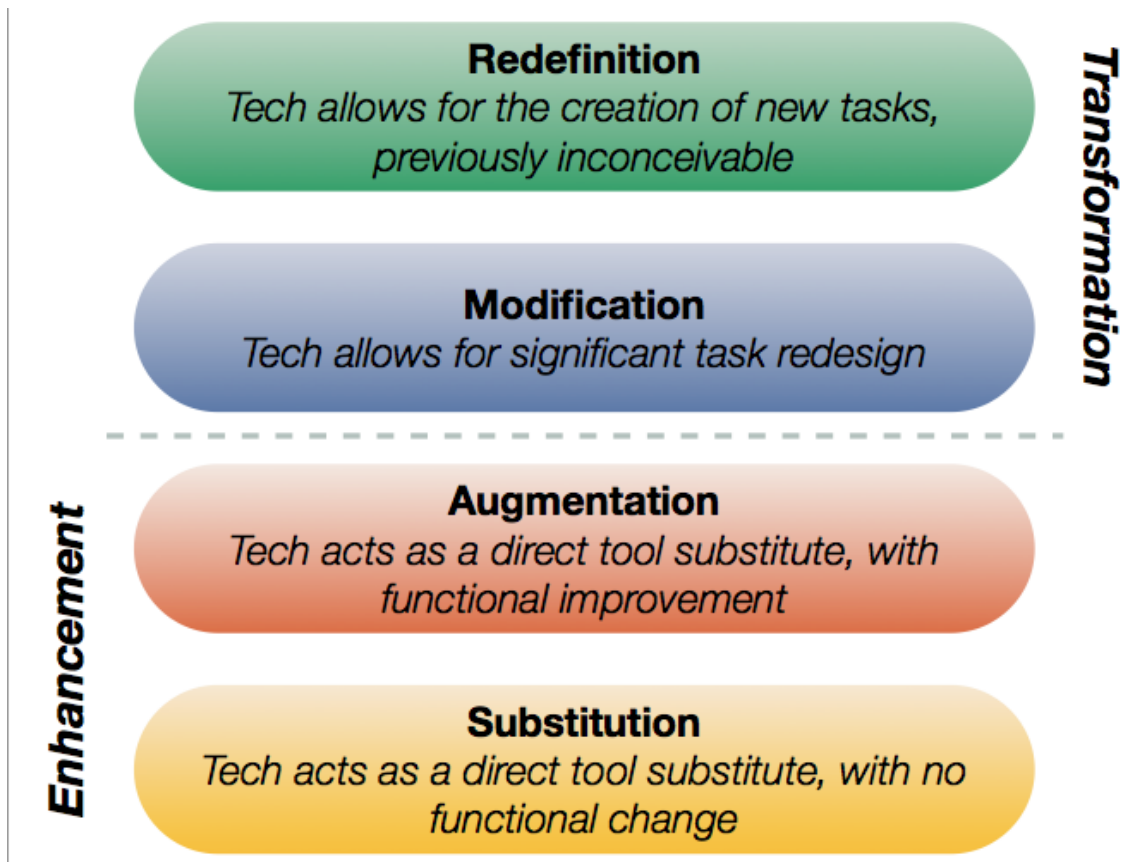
Redefinition
Tech allows for the creation of new tasks, previously inconceivable

Modification
Tech allows for significant task redesign

Transformation

Augmentation
Tech acts as a direct tool substitute, with functional improvement

Substitution
Tech acts as a direct tool substitute, with no functional change

Enhancement